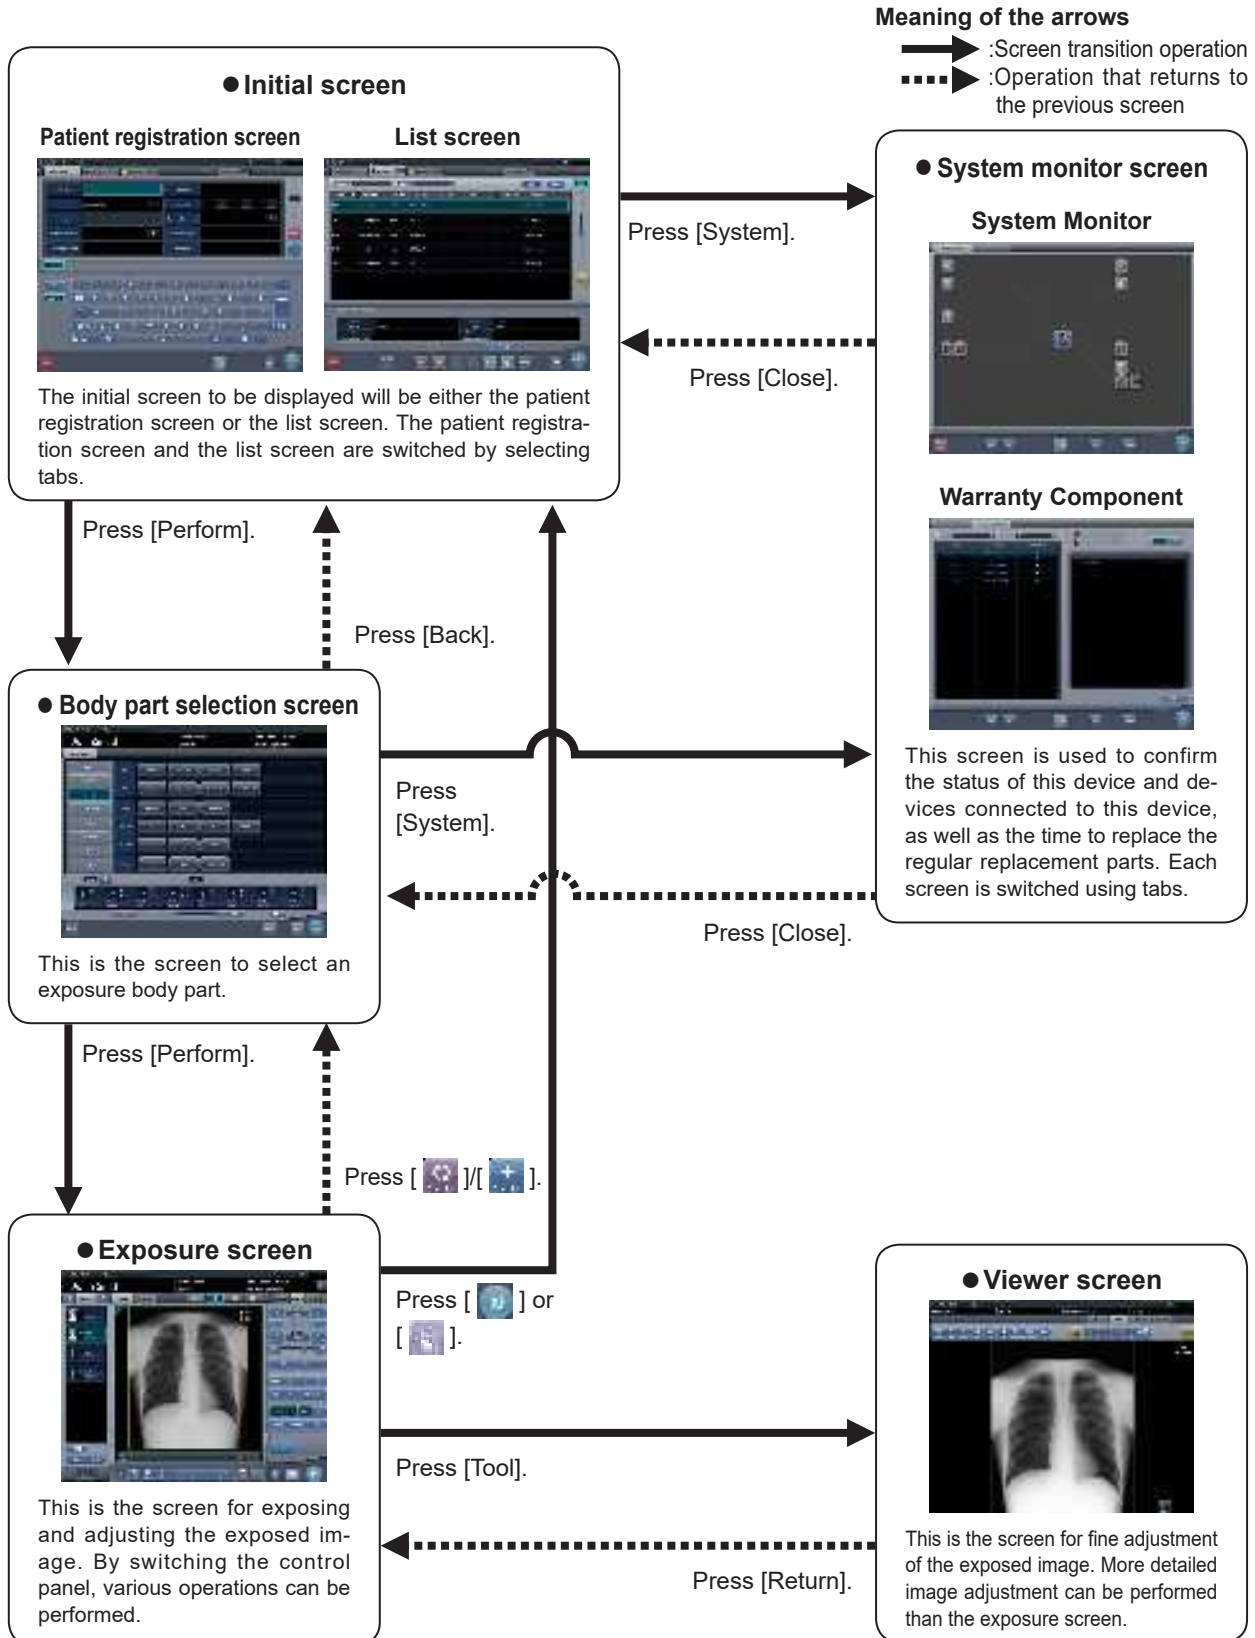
Meaning of the arrows
:Screen transition operation
:Operation that returns to the previous screen

● Initial screen

Patient registration screen

List screen

The initial screen to be displayed will be either the patient registration screen or the list screen. The patient registration screen and the list screen are switched by selecting tabs.

Press [System].

Press [Close].

● System monitor screen

System Monitor

Warranty Component

This screen is used to confirm the status of this device and devices connected to this device, as well as the time to replace the regular replacement parts. Each screen is switched using tabs.

Press [Perform].

Press [Back].

● Body part selection screen

This is the screen to select an exposure body part.

Press [System].

Press [Close].

Press [Perform].

Press [ ]/[ ].

● Exposure screen

This is the screen for exposing and adjusting the exposed image. By switching the control panel, various operations can be performed.

Press [ ] or [ ].

Press [Tool].

Press [Return].

● Viewer screen

This is the screen for fine adjustment of the exposed image. More detailed image adjustment can be performed than the exposure screen.